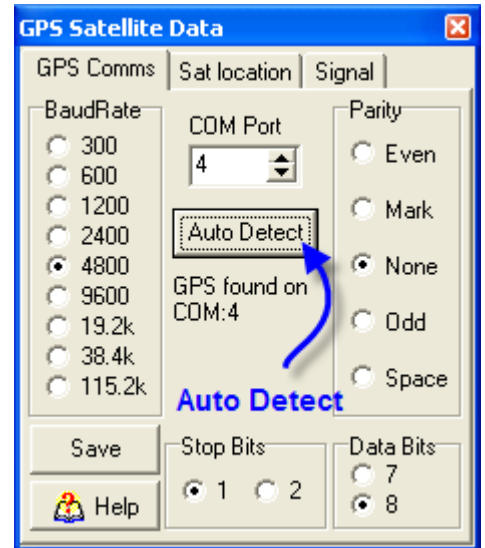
GPS Satellite Data

GPS Comms | Sat location | Signal

BaudRate
300
600
1200
2400
4800
9600
19.2k
38.4k
115.2k

COM Port
4

Auto Detect

GPS found on COM:4

Auto Detect

Parity
Even
Mark
None
Odd
Space

Save

Help

Stop Bits
1
2

Data Bits
7
8